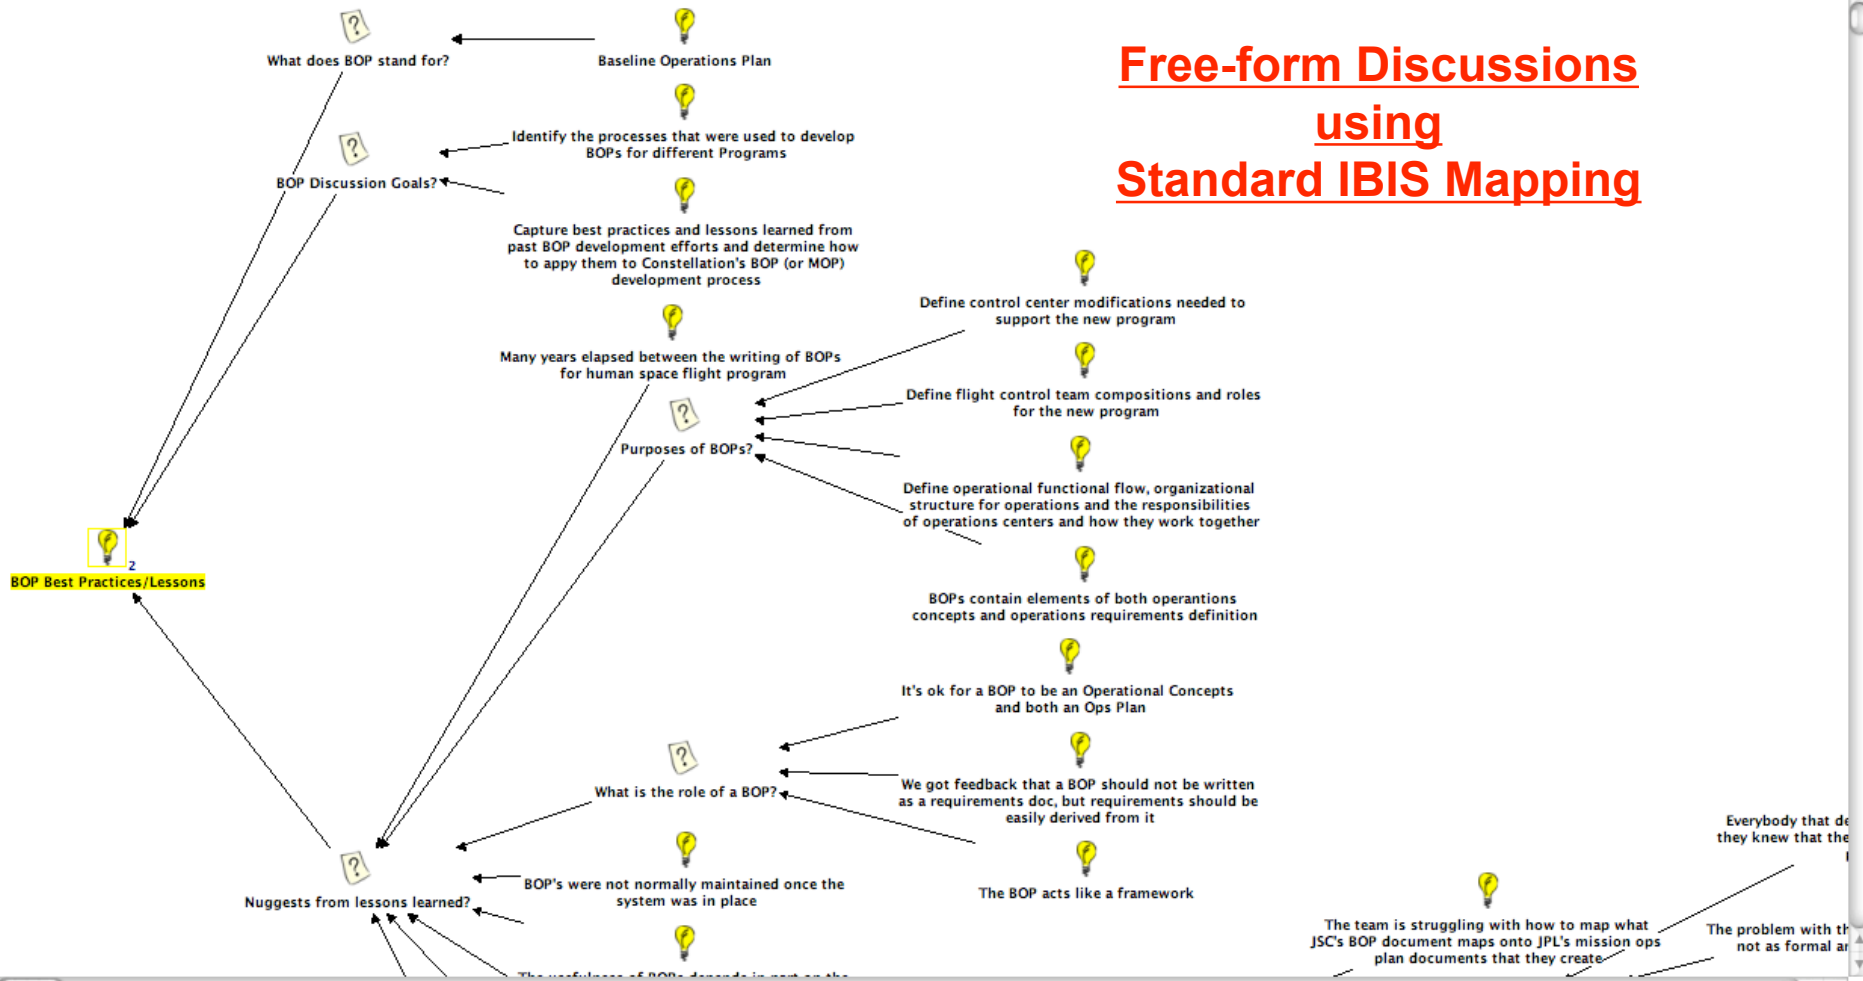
Free-form Discussions using Standard IBIS Mapping

What does BOP stand for?

Baseline Operations Plan

BOP Discussion Goals?

Identify the processes that were used to develop BOPs for different Programs

Capture best practices and lessons learned from past BOP development efforts and determine how to appy them to Constellation's BOP (or MOP) development process

Many years elapsed between the writing of BOPs for human space flight program

Purposes of BOPs?

Define control center modifications needed to support the new program

Define flight control team compositions and roles for the new program

Define operational functional flow, organizational structure for operations and the responsibilities of operations centers and how they work together

BOPs contain elements of both operantions concepts and operations requirements definition

2
BOP Best Practices/Lessons

It's ok for a BOP to be an Operational Concepts and both an Ops Plan

What is the role of a BOP?

We got feedback that a BOP should not be written as a requirements doc, but requirements should be easily derived from it

The BOP acts like a framework

Nuggests from lessons learned?

BOP's were not normally maintained once the system was in place

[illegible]

The team is struggling with how to map what JSC's BOP document maps onto JPL's mission ops plan documents that they create

Everybody that de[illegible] they knew that the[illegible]

The problem with th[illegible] not as formal a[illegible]